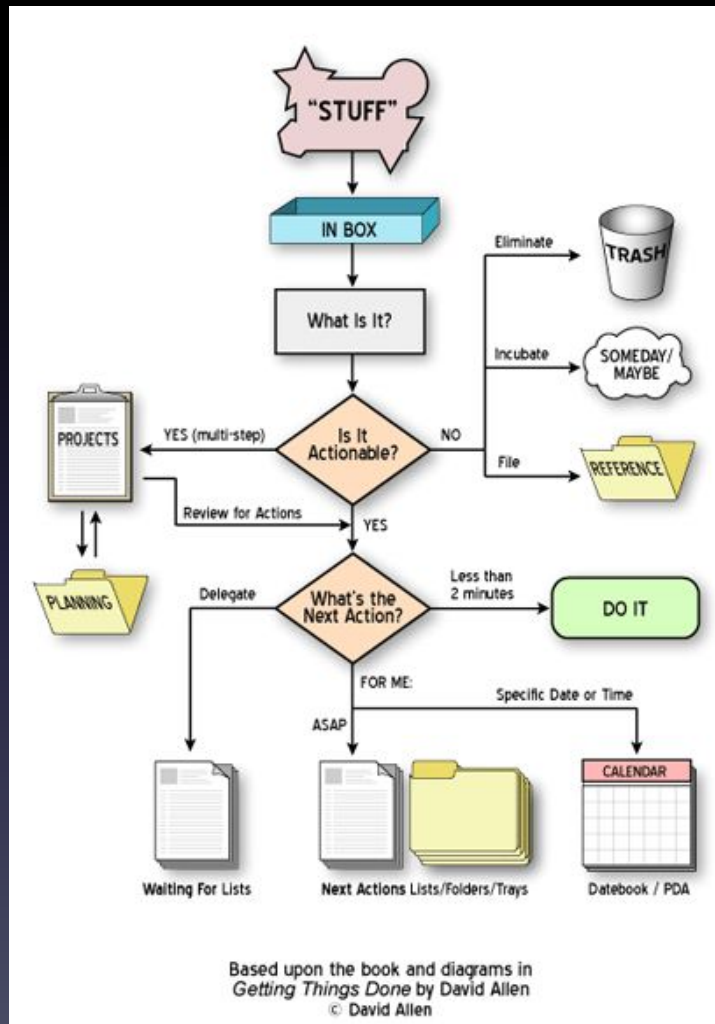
"STUFF"

IN BOX

What Is It?

Eliminate

TRASH

Incubate

SOMEDAY/ MAYBE

File

REFERENCE

PROJECTS

YES (multi-step)

Is It Actionable?

NO

Review for Actions

YES

PLANNING

Delegate

What's the Next Action?

Less than 2 minutes

DO IT

FOR ME:

Specific Date or Time

ASAP

CALENDAR

Waiting For Lists

Next Actions Lists/Folders/Trays

Datebook / PDA

Based upon the book and diagrams in *Getting Things Done* by David Allen
© David Allen